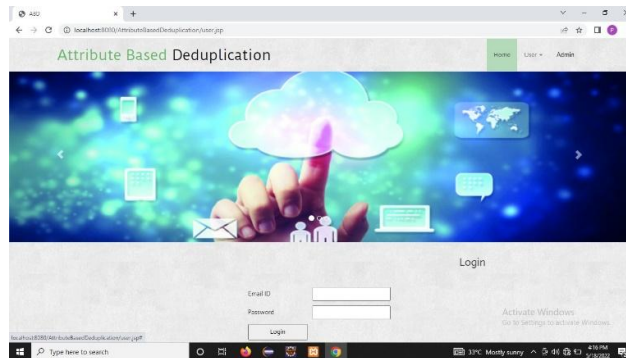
ABD

localhost:8080/AttributeBasedDeduplication/user.jsp

Attribute Based Deduplication

Home User ▾ Admin

Login

Email ID

Password

Login

Activate Windows
Go to Settings to activate Windows.

localhost:8080/AttributeBasedDeduplication/user.jsp#

Type here to search

33°C Mostly sunny

4:16 PM
5/18/2022